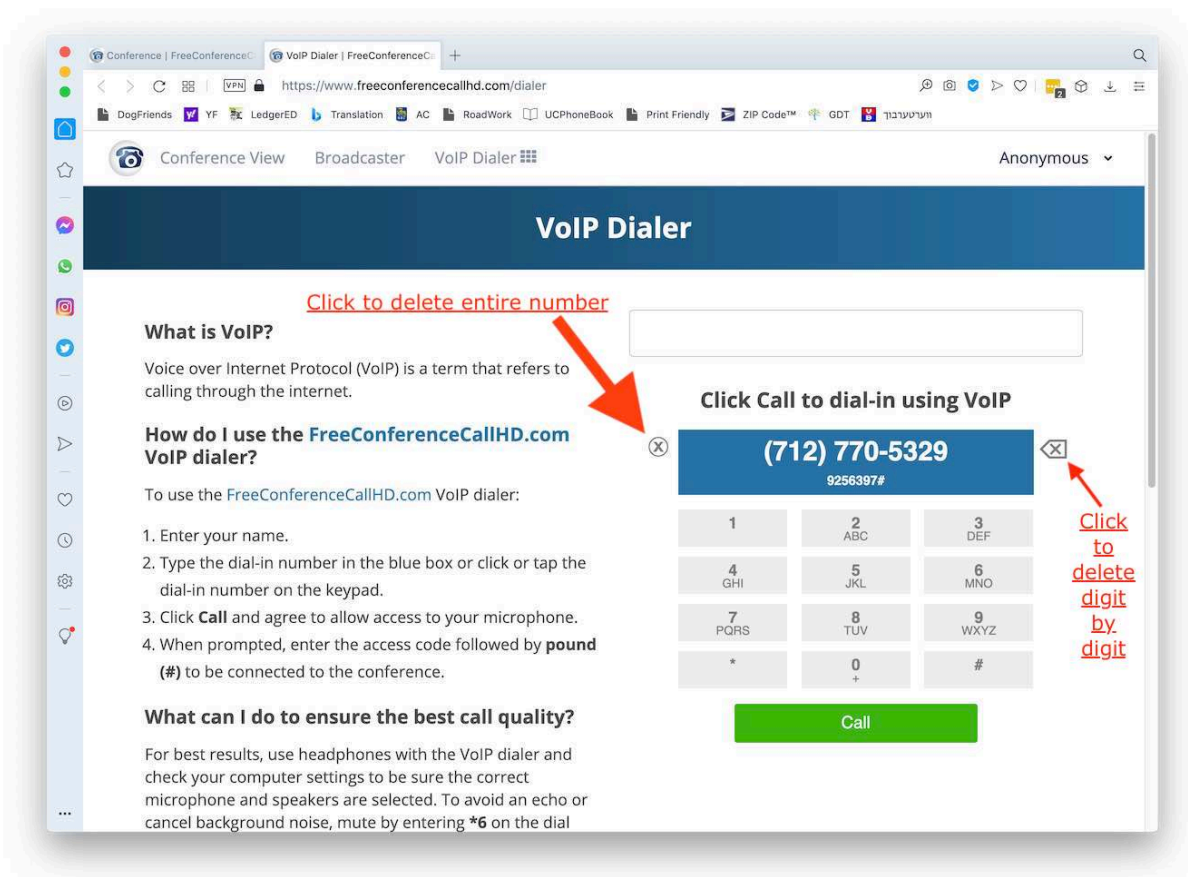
Conference | FreeConferenceC
VoIP Dialer | FreeConferenceCa
+

VPN https://www.freeconferencecallhd.com/dialer

DogFriends YF LedgerED Translation AC RoadWork UCPhoneBook Print Friendly ZIP Code™ GDT ווערטערבוך

Conference View Broadcaster VoIP Dialer
Anonymous

VoIP Dialer

Click to delete entire number

What is VoIP?

Voice over Internet Protocol (VoIP) is a term that refers to calling through the internet.

How do I use the FreeConferenceCallHD.com VoIP dialer?

To use the FreeConferenceCallHD.com VoIP dialer:

1. Enter your name.
2. Type the dial-in number in the blue box or click or tap the dial-in number on the keypad.
3. Click **Call** and agree to allow access to your microphone.
4. When prompted, enter the access code followed by **pound (#)** to be connected to the conference.

What can I do to ensure the best call quality?

For best results, use headphones with the VoIP dialer and check your computer settings to be sure the correct microphone and speakers are selected. To avoid an echo or cancel background noise, mute by entering **\*6** on the dial

Click Call to dial-in using VoIP

(712) 770-5329
9256397#

| 1 | 2 ABC | 3 DEF |
|---|---|---|
| 4 GHI | 5 JKL | 6 MNO |
| 7 PQRS | 8 TUV | 9 WXYZ |
| * | 0 + | # |

Call

Click to delete digit by digit